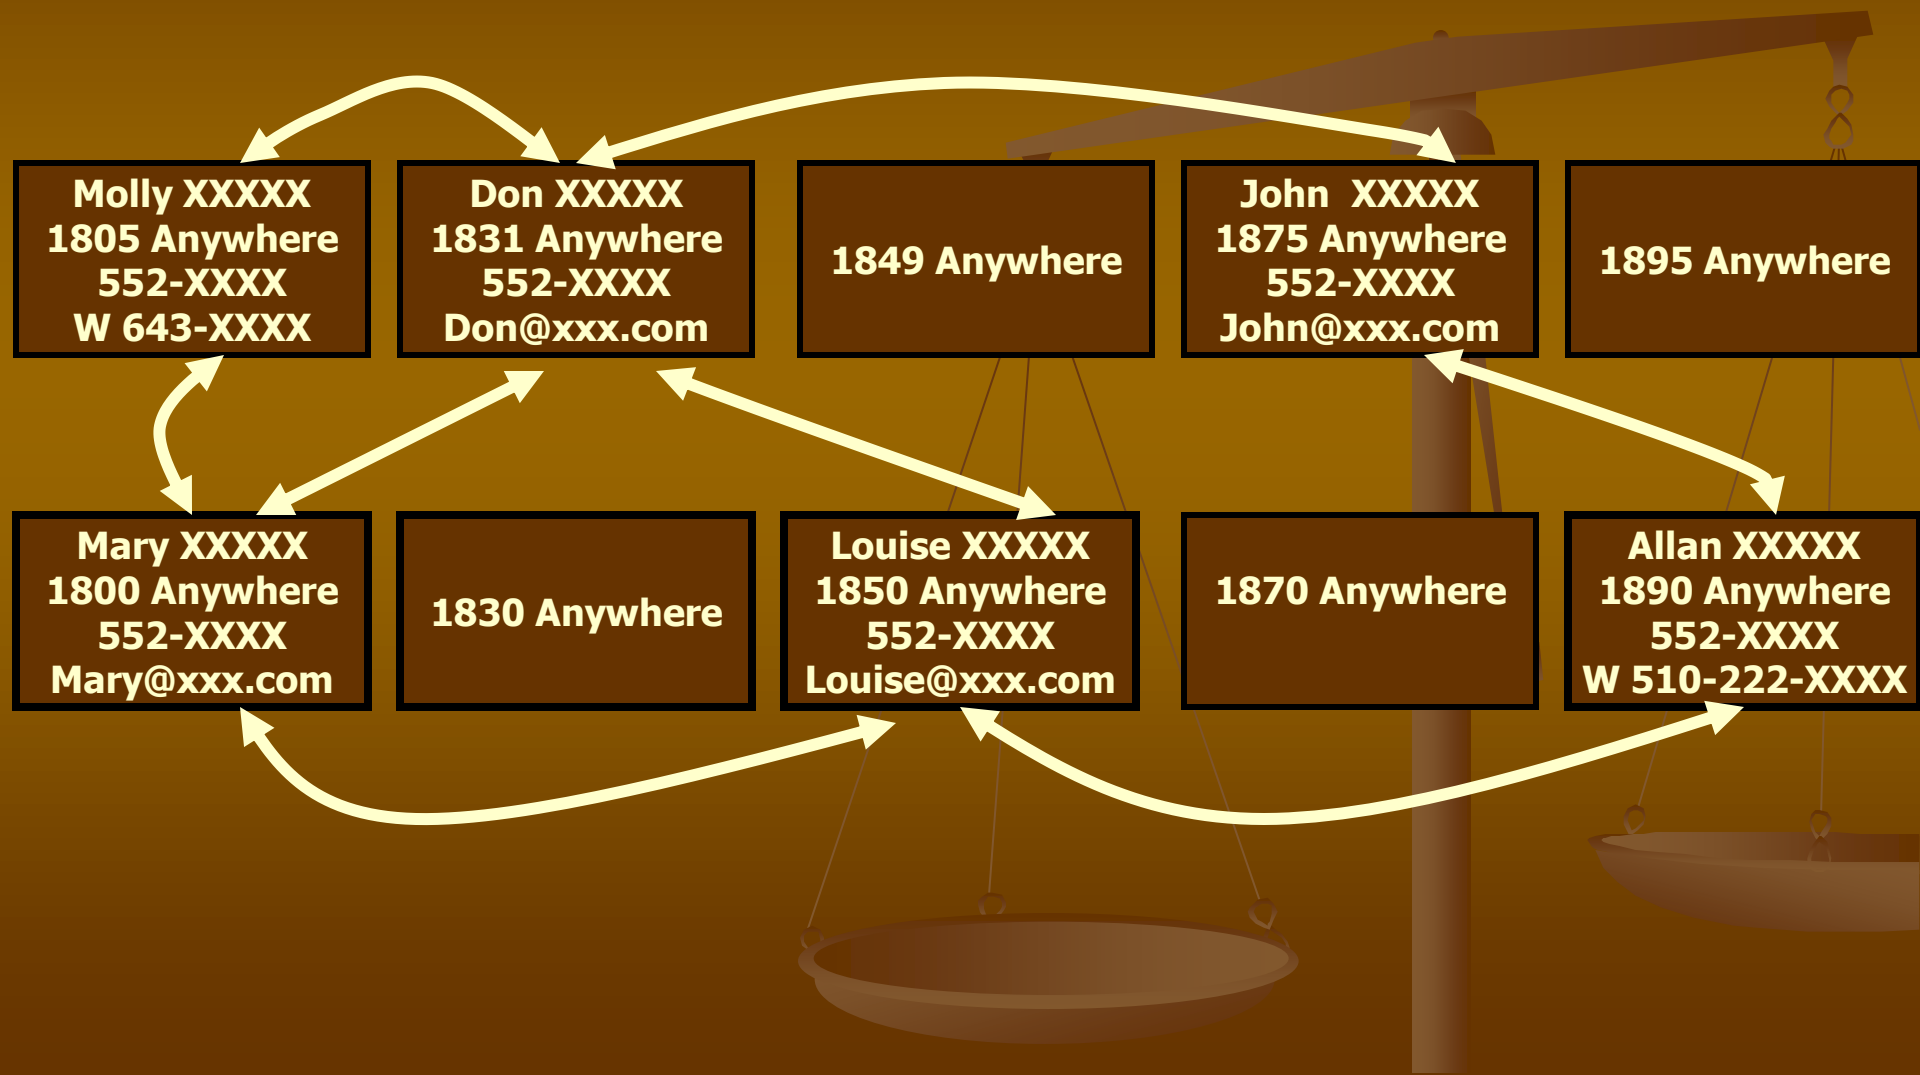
Molly XXXXX
1805 Anywhere
552-XXXX
W 643-XXXX

Don XXXXX
1831 Anywhere
552-XXXX
Don@xxx.com

1849 Anywhere

John XXXXX
1875 Anywhere
552-XXXX
John@xxx.com

1895 Anywhere

Mary XXXXX
1800 Anywhere
552-XXXX
Mary@xxx.com

1830 Anywhere

Louise XXXXX
1850 Anywhere
552-XXXX
Louise@xxx.com

1870 Anywhere

Allan XXXXX
1890 Anywhere
552-XXXX
W 510-222-XXXX